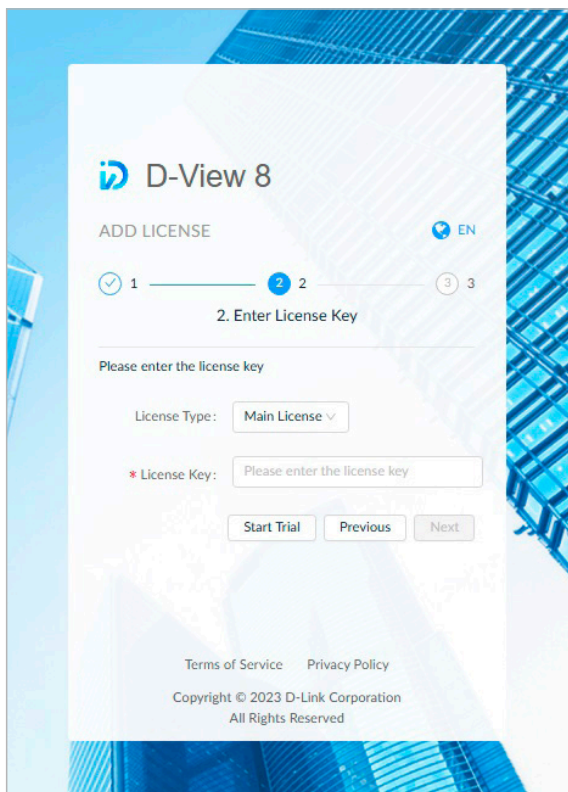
D-View 8

ADD LICENSE

EN

1

2

3

2. Enter License Key

Please enter the license key

License Type: Main License

* License Key: Please enter the license key

Start Trial Previous Next

Terms of Service Privacy Policy

Copyright © 2023 D-Link Corporation
All Rights Reserved